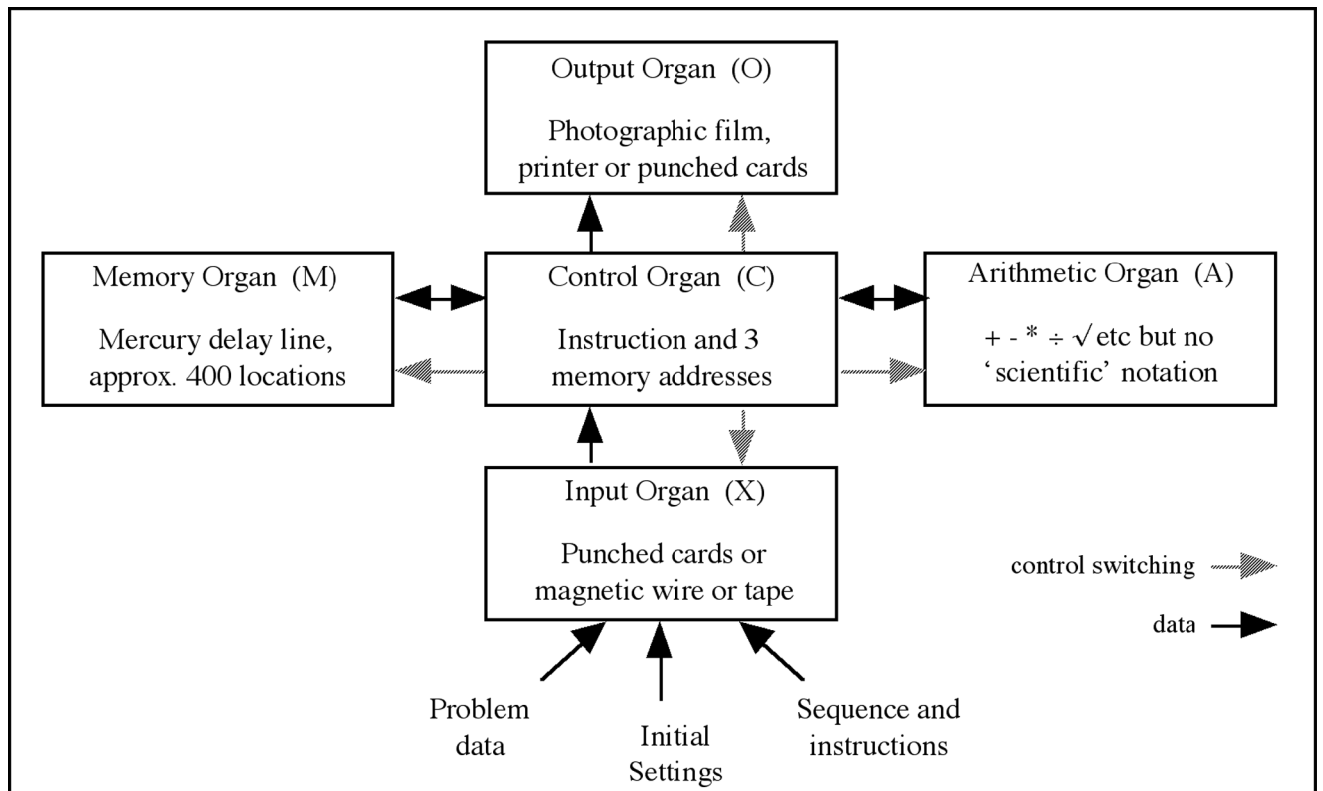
Output Organ (O)

Photographic film, printer or punched cards

Memory Organ (M)

Mercury delay line, approx. 400 locations

Control Organ (C)

Instruction and 3 memory addresses

Arithmetic Organ (A)

+ - * ÷ $\sqrt{}$ etc but no 'scientific' notation

Input Organ (X)

Punched cards or magnetic wire or tape

control switching

data

Problem data

Initial Settings

Sequence and instructions